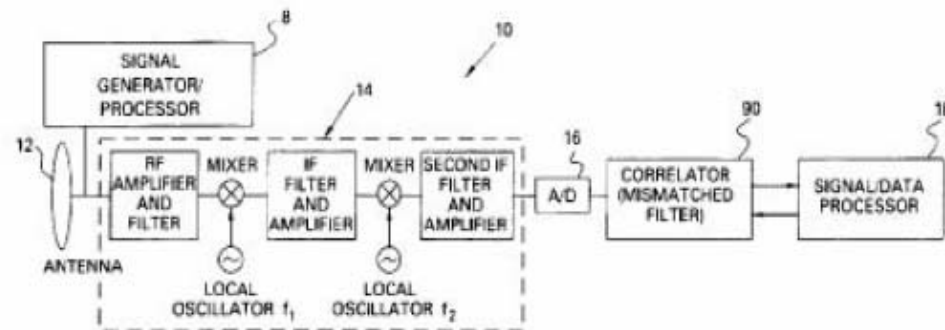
8

SIGNAL GENERATOR/ PROCESSOR

10

14

12

RF AMPLIFIER AND FILTER

MIXER

IF FILTER AND AMPLIFIER

MIXER

SECOND IF FILTER AND AMPLIFIER

16

A/D

90

CORRELATOR (MISMATCHED FILTER)

18

SIGNAL/DATA PROCESSOR

ANTENNA

LOCAL OSCILLATOR $f_1$

LOCAL OSCILLATOR $f_2$